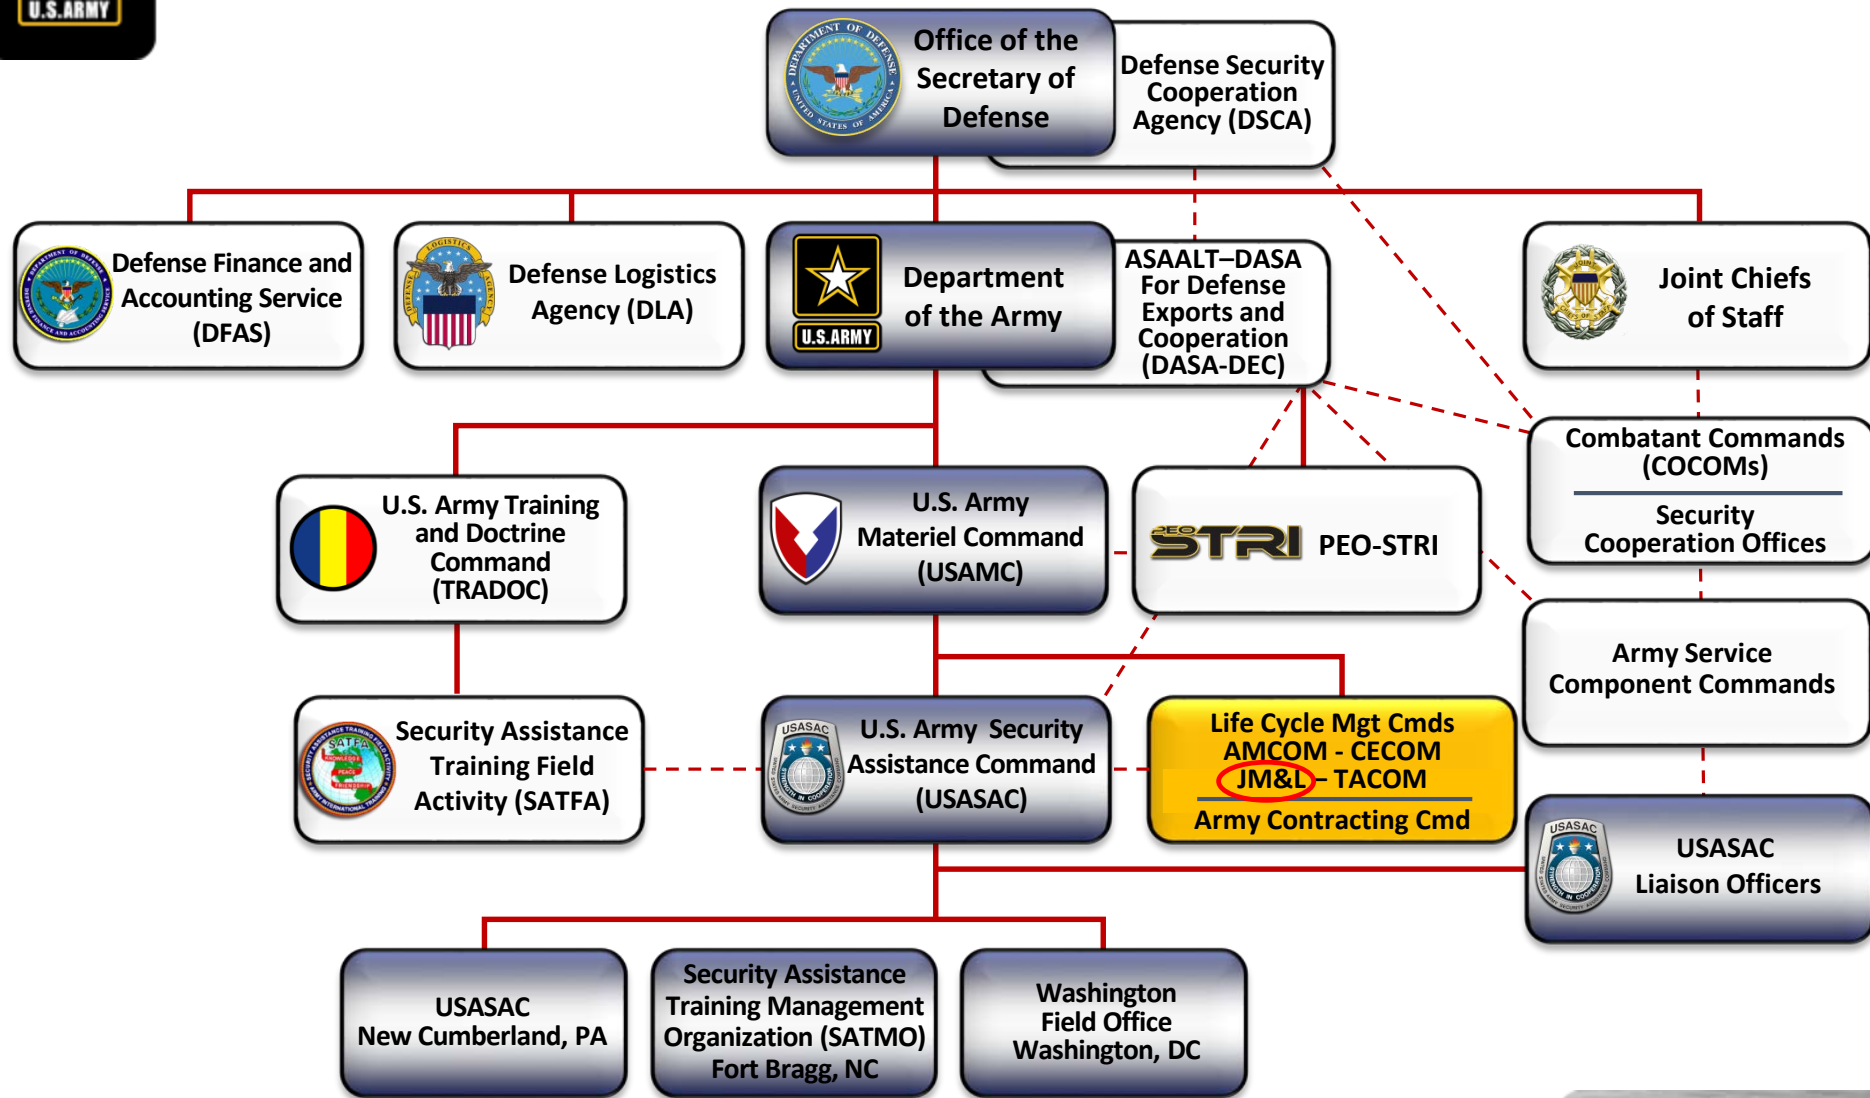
U.S.ARMY

Office of the Secretary of Defense

Defense Security Cooperation Agency (DSCA)

Defense Finance and Accounting Service (DFAS)

Defense Logistics Agency (DLA)

U.S.ARMY

Department of the Army

ASAALT–DASA For Defense Exports and Cooperation (DASA-DEC)

Joint Chiefs of Staff

Combatant Commands (COCOMs)

Security Cooperation Offices

U.S. Army Training and Doctrine Command (TRADOC)

U.S. Army Materiel Command (USAMC)

PEO STRI PEO-STRI

Army Service Component Commands

Security Assistance Training Field Activity (SATFA)

USASAC

U.S. Army Security Assistance Command (USASAC)

Life Cycle Mgt Cmds AMCOM - CECOM JM&L – TACOM

Army Contracting Cmd

USASAC

USASAC Liaison Officers

USASAC New Cumberland, PA

Security Assistance Training Management Organization (SATMO) Fort Bragg, NC

Washington Field Office Washington, DC